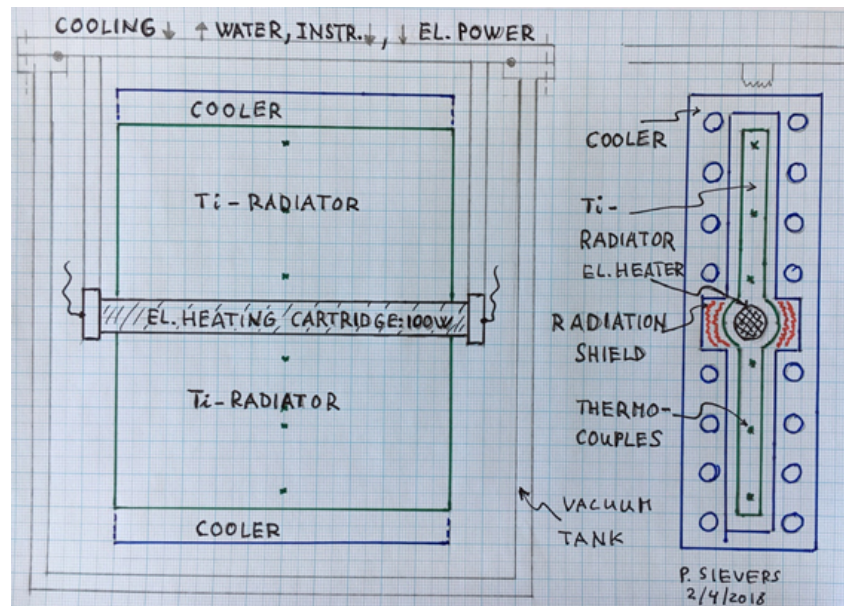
COOLING ↓ ↑ WATER, INSTR. ↓, ↓ EL. POWER

COOLER

Ti - RADIATOR

EL. HEATING CARTRIDGE: 100W

Ti - RADIATOR

COOLER

VACUUM TANK

COOLER

Ti - RADIATOR

EL. HEATER

RADIATION SHIELD

THERMO-COUPLES

P. SIEVERS
2/4/2018